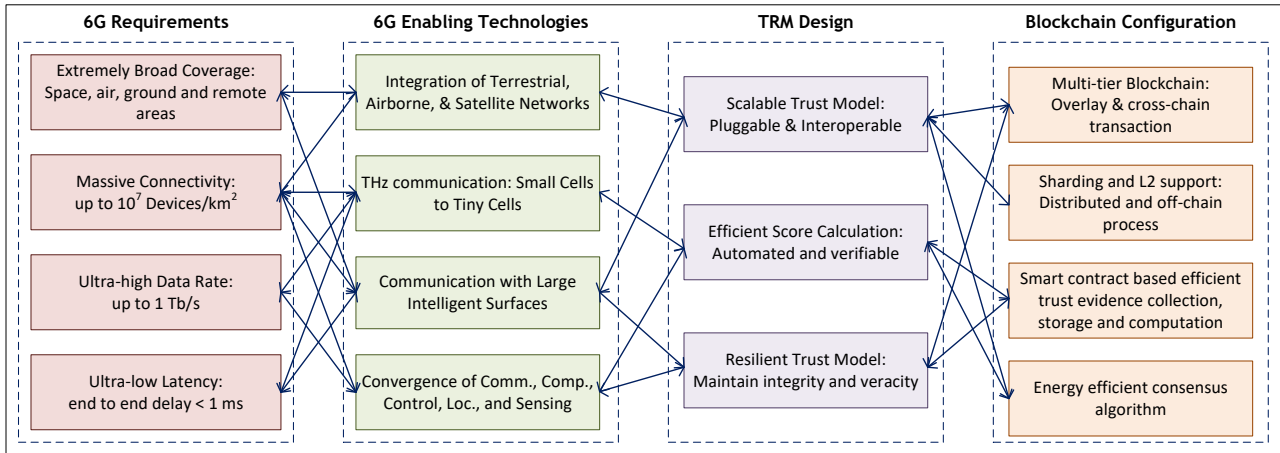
6G Requirements

Extremely Broad Coverage: Space, air, ground and remote areas

Massive Connectivity: up to $10^7$ Devices/km$^2$

Ultra-high Data Rate: up to 1 Tb/s

Ultra-low Latency: end to end delay < 1 ms

6G Enabling Technologies

Integration of Terrestrial, Airborne, & Satellite Networks

THz communication: Small Cells to Tiny Cells

Communication with Large Intelligent Surfaces

Convergence of Comm., Comp., Control, Loc., and Sensing

TRM Design

Scalable Trust Model: Pluggable & Interoperable

Efficient Score Calculation: Automated and verifiable

Resilient Trust Model: Maintain integrity and veracity

Blockchain Configuration

Multi-tier Blockchain: Overlay & cross-chain transaction

Sharding and L2 support: Distributed and off-chain process

Smart contract based efficient trust evidence collection, storage and computation

Energy efficient consensus algorithm